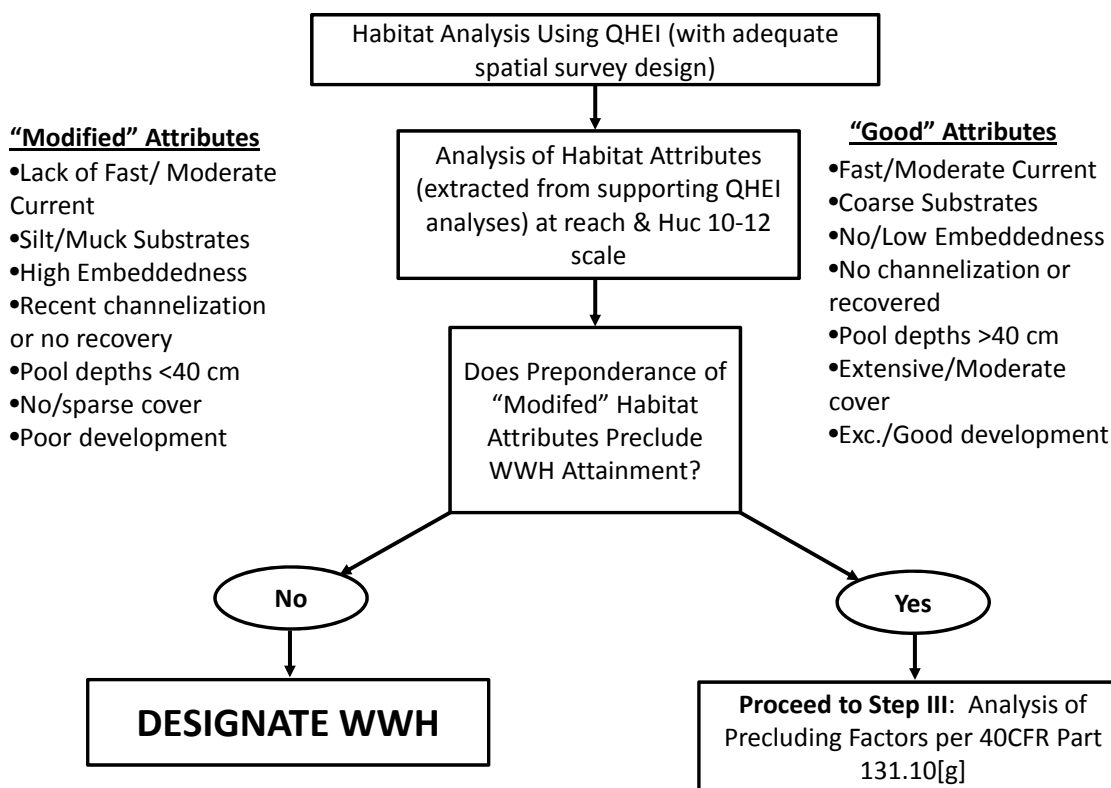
Habitat Analysis Using QHEI (with adequate spatial survey design)

"Modified" Attributes
•Lack of Fast/ Moderate Current
•Silt/Muck Substrates
•High Embeddedness
•Recent channelization or no recovery
•Pool depths <40 cm
•No/sparse cover
•Poor development

Analysis of Habitat Attributes (extracted from supporting QHEI analyses) at reach & Huc 10-12 scale

"Good" Attributes
•Fast/Moderate Current
•Coarse Substrates
•No/Low Embeddedness
•No channelization or recovered
•Pool depths >40 cm
•Extensive/Moderate cover
•Exc./Good development

Does Preponderance of "Modifed" Habitat Attributes Preclude WWH Attainment?

No

Yes

DESIGNATE WWH

**Proceed to Step III**: Analysis of Precluding Factors per 40CFR Part 131.10[g]